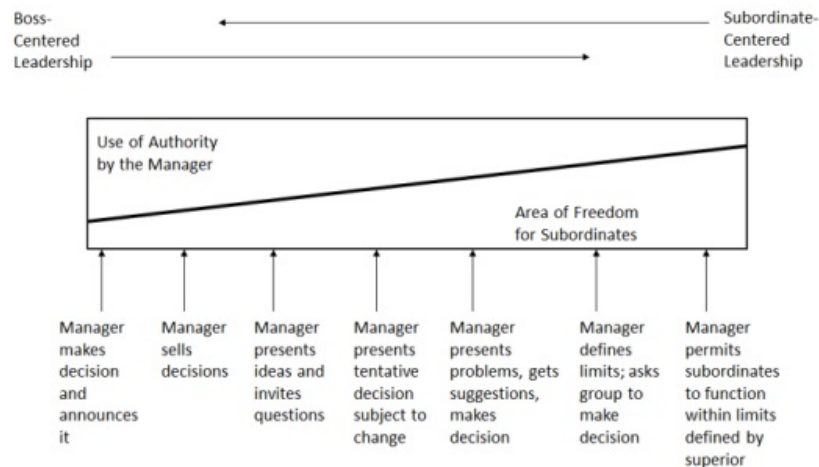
Boss-Centered Leadership

Subordinate-Centered Leadership

Use of Authority by the Manager

Area of Freedom for Subordinates

Manager makes decision and announces it

Manager sells decisions

Manager presents ideas and invites questions

Manager presents tentative decision subject to change

Manager presents problems, gets suggestions, makes decision

Manager defines limits; asks group to make decision

Manager permits subordinates to function within limits defined by superior